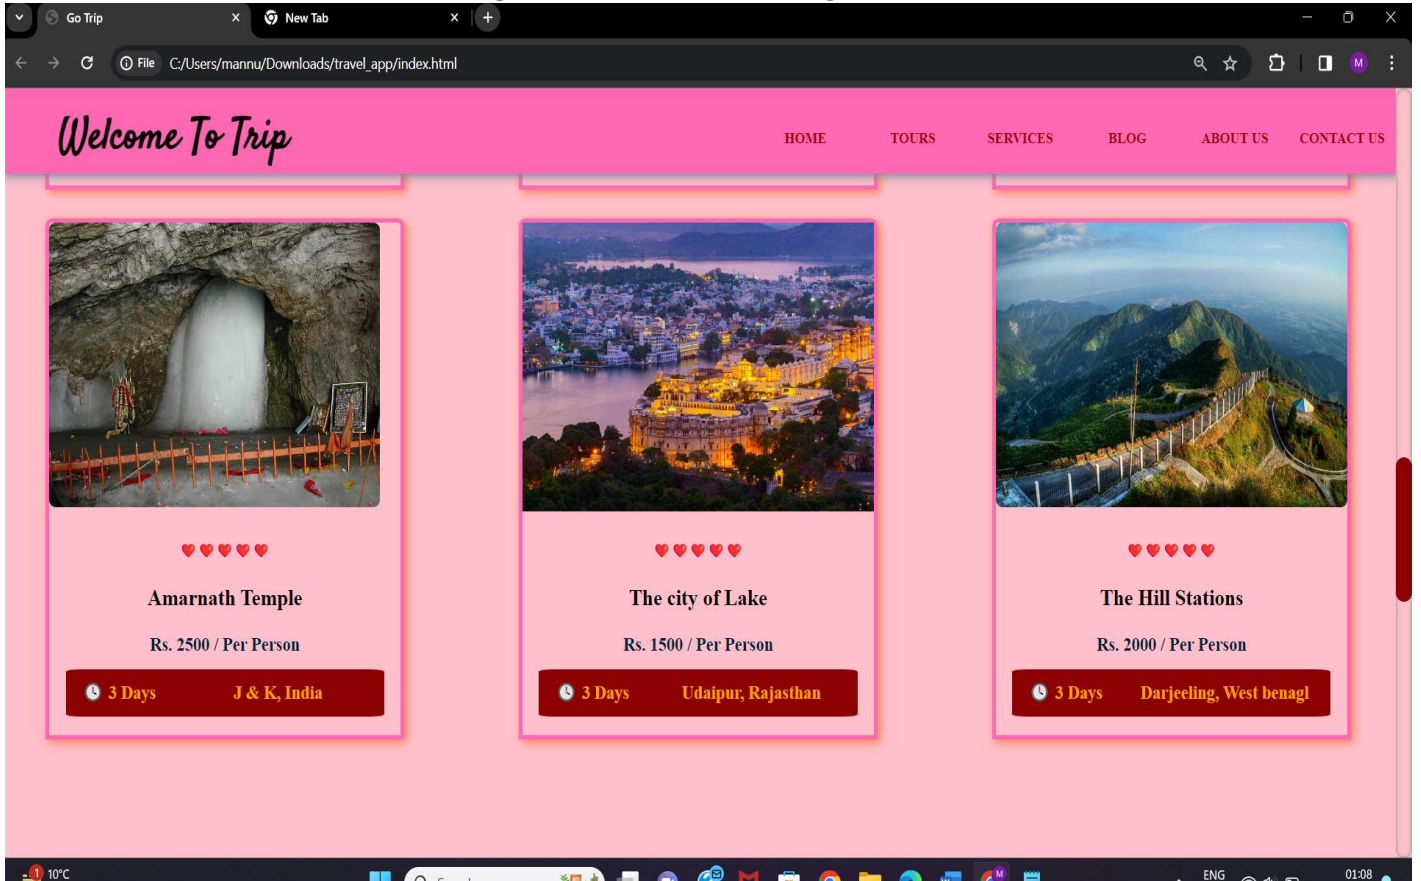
Go Trip × New Tab × +

File C:/Users/mannu/Downloads/travel_app/index.html

M

Welcome To Trip

HOME TOURS SERVICES BLOG ABOUT US CONTACT US

Amarnath Temple

Rs. 2500 / Per Person

3 Days J & K, India

The city of Lake

Rs. 1500 / Per Person

3 Days Udaipur, Rajasthan

The Hill Stations

Rs. 2000 / Per Person

3 Days Darjeeling, West benagl

1 10°C

ENG

01:08